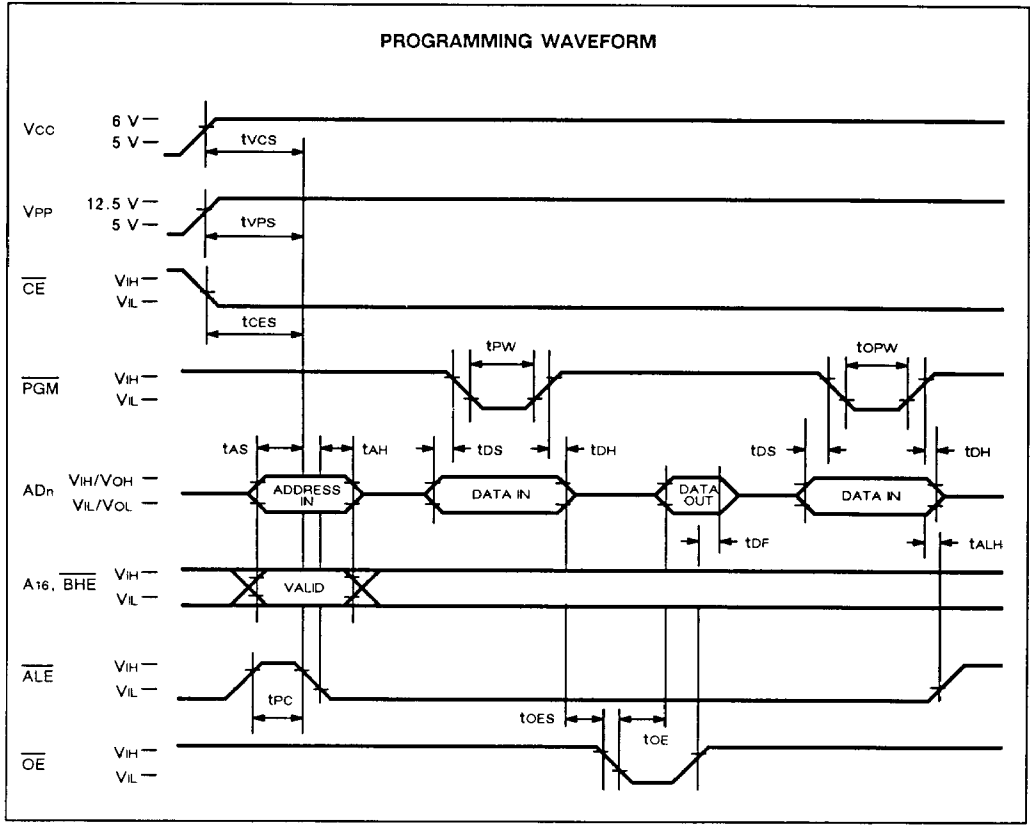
PROGRAMMING WAVEFORM

$V_{CC}$ 6 V — 5 V —

$t_{VCS}$

$V_{PP}$ 12.5 V — 5 V —

$t_{VPS}$

$\overline{CE}$ $V_{IH}$ — $V_{IL}$ —

$t_{CES}$

$t_{PW}$

$t_{OPW}$

$\overline{PGM}$ $V_{IH}$ — $V_{IL}$ —

$t_{AS}$ $t_{AH}$ $t_{DS}$ $t_{DH}$ $t_{DS}$ $t_{DH}$

$AD_n$ $V_{IH}/V_{OH}$ — $V_{IL}/V_{OL}$ —

ADDRESS IN

DATA IN

DATA OUT

DATA IN

$t_{DF}$

$t_{ALH}$

$A_{16}$, $\overline{BHE}$ $V_{IH}$ — $V_{IL}$ —

VALID

$\overline{ALE}$ $V_{IH}$ — $V_{IL}$ —

$t_{PC}$

$t_{OES}$ $t_{OE}$

$\overline{OE}$ $V_{IH}$ — $V_{IL}$ —